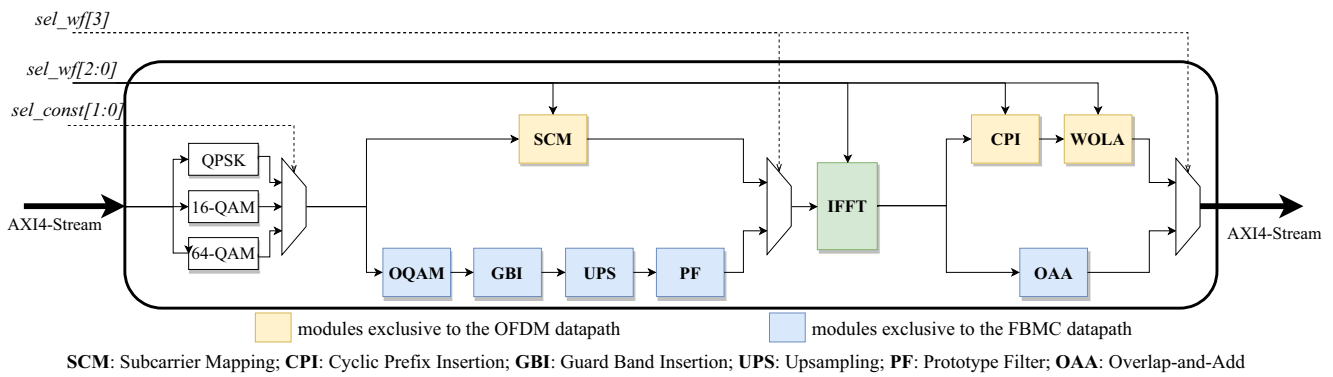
sel_wf[3]
sel_wf[2:0]
sel_const[1:0]
QPSK
16-QAM
64-QAM
AXI4-Stream
SCM
OQAM
GBI
UPS
PF
IFFT
CPI
WOLA
OAA
AXI4-Stream
modules exclusive to the OFDM datapath
modules exclusive to the FBMC datapath
**SCM**: Subcarrier Mapping; **CPI**: Cyclic Prefix Insertion; **GBI**: Guard Band Insertion; **UPS**: Upsampling; **PF**: Prototype Filter; **OAA**: Overlap-and-Add